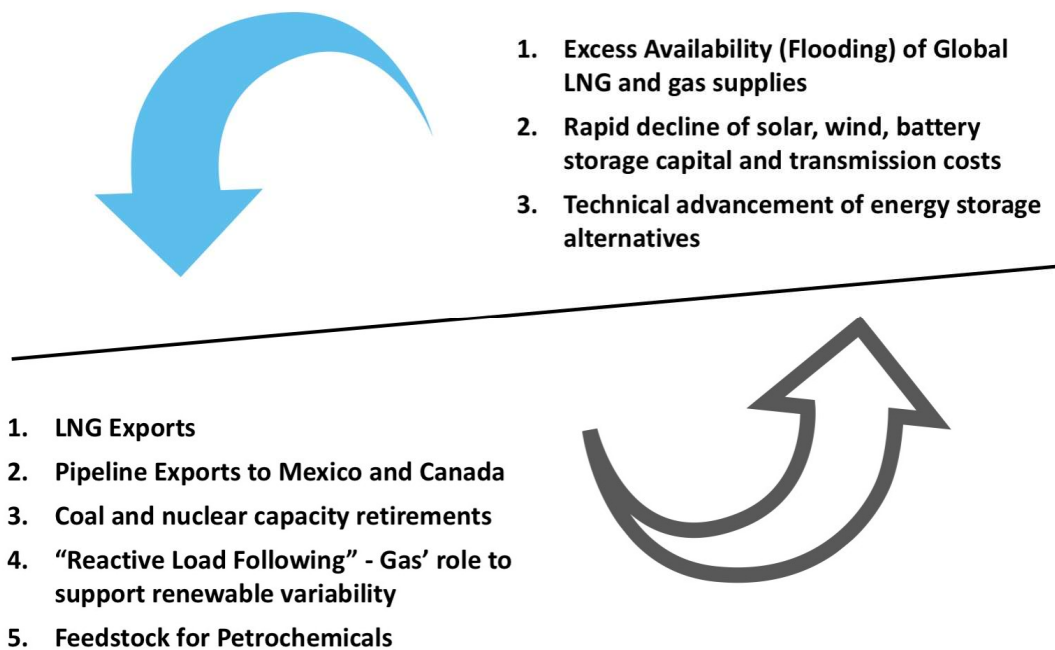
1. Excess Availability (Flooding) of Global LNG and gas supplies
2. Rapid decline of solar, wind, battery storage capital and transmission costs
3. Technical advancement of energy storage alternatives

1. LNG Exports
2. Pipeline Exports to Mexico and Canada
3. Coal and nuclear capacity retirements
4. “Reactive Load Following” - Gas’ role to support renewable variability
5. Feedstock for Petrochemicals